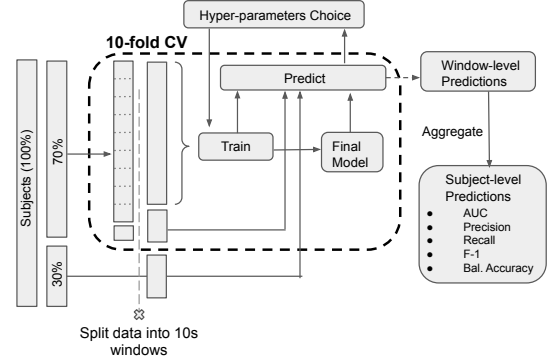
Hyper-parameters Choice

10-fold CV

Subjects (100%)

70%

30%

Predict

Train

Final Model

Window-level Predictions

Aggregate

Subject-level Predictions
- AUC
- Precision
- Recall
- F-1
- Bal. Accuracy

Split data into 10s windows